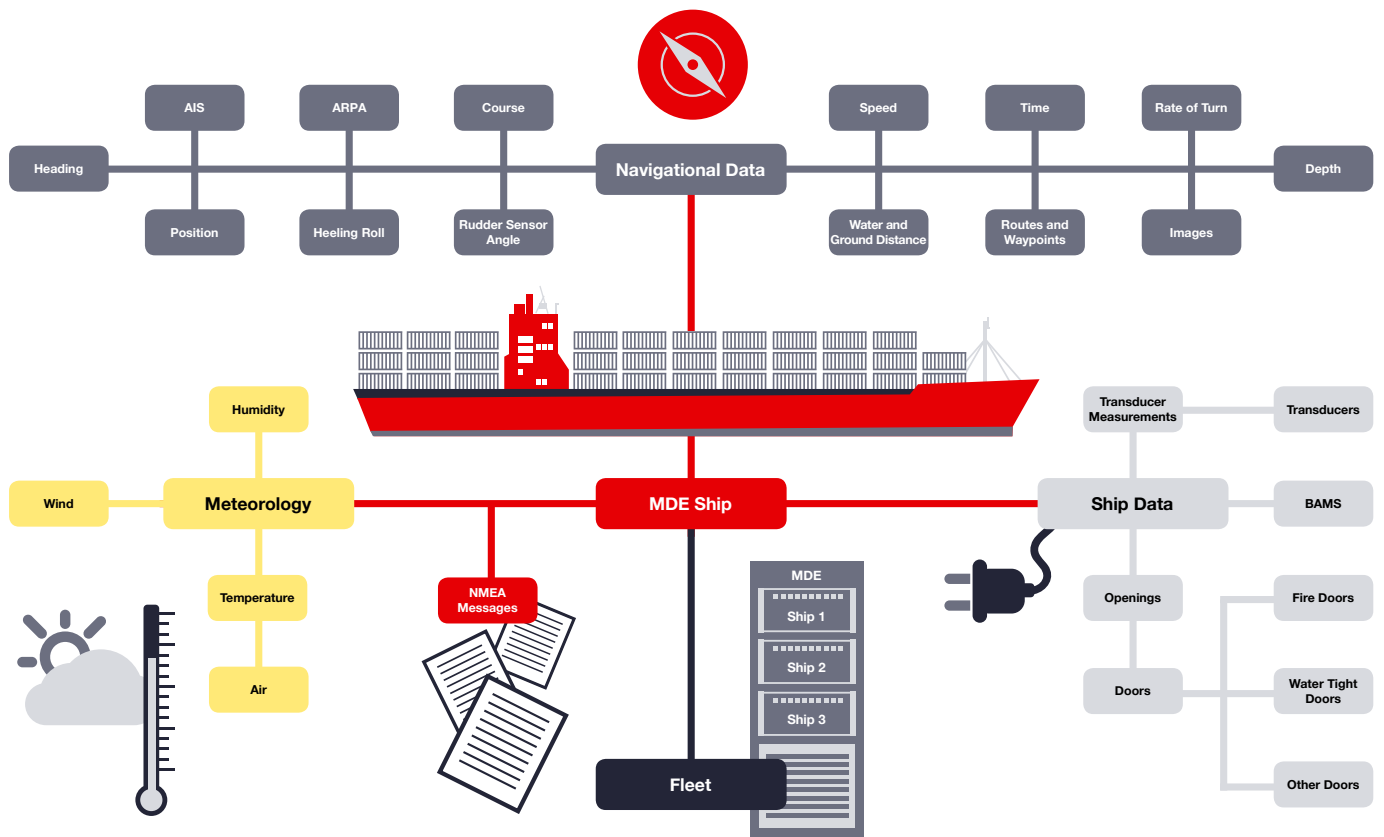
AIS
ARPA
Course
Speed
Time
Rate of Turn
Heading
Navigational Data
Depth
Position
Heeling Roll
Rudder Sensor Angle
Water and Ground Distance
Routes and Waypoints
Images

Humidity
Wind
Meteorology
Temperature
Air

NMEA Messages

MDE Ship

MDE
Ship 1
Ship 2
Ship 3

Fleet

Transducer Measurements
Transducers
Ship Data
BAMS
Openings
Fire Doors
Doors
Water Tight Doors
Other Doors